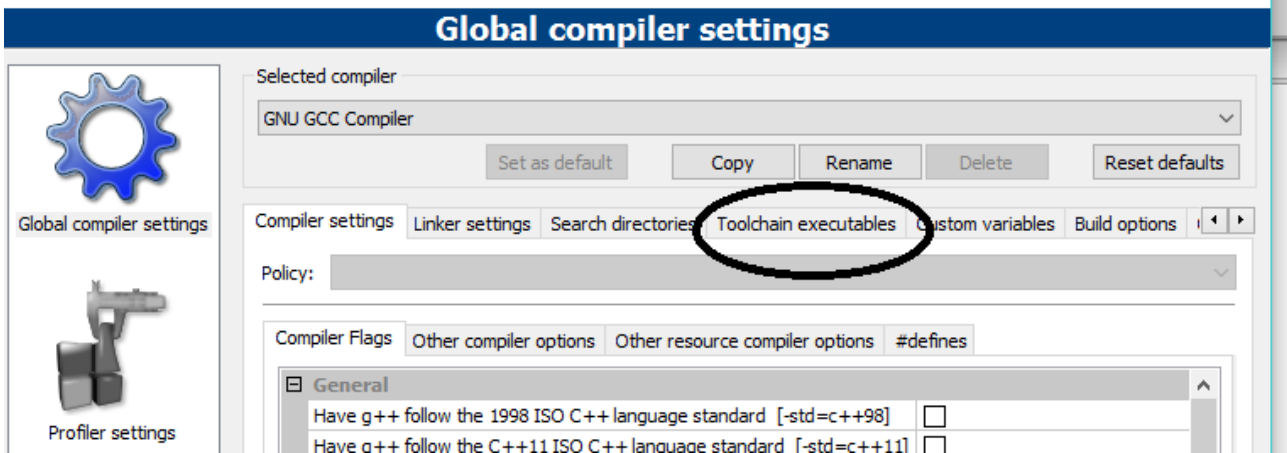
Global compiler settings

Global compiler settings

Profiler settings

Selected compiler

GNU GCC Compiler

Set as default

Copy

Rename

Delete

Reset defaults

Compiler settings | Linker settings | Search directories | Toolchain executables | Custom variables | Build options

Policy:

Compiler Flags | Other compiler options | Other resource compiler options | #defines

General

Have g++ follow the 1998 ISO C++ language standard [-std=c++98]

Have g++ follow the C++11 ISO C++ language standard [-std=c++11]